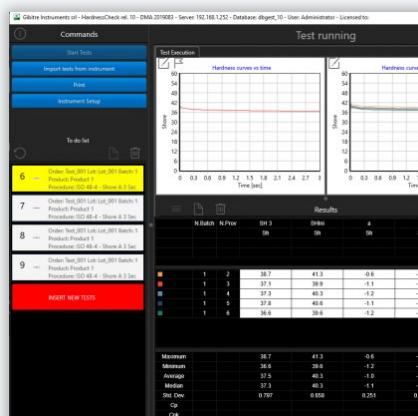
Gibitre Instruments srl - HardnessCheck rel. 10 - DMA 2019083 - Server: 192.168.1.252 - Database: dbgest_10 - User: Administrator - Licensed to:

Commands

Test running

Start Tests

Import tests from instrument

Print

Instrument Setup

To do list

6 Order: Test_001 Lot: Lot_001 Batch: 1 Product: Product 1 Procedure: ISO 48-4 - Shore A 3 Sec

7 Order: Test_001 Lot: Lot_001 Batch: 1 Product: Product 1 Procedure: ISO 48-4 - Shore A 3 Sec

8 Order: Test_001 Lot: Lot_001 Batch: 1 Product: Product 1 Procedure: ISO 48-4 - Shore A 3 Sec

9 Order: Test_001 Lot: Lot_001 Batch: 1 Product: Product 1 Procedure: ISO 48-4 - Shore A 3 Sec

INSERT NEW TESTS

Test Execution

Hardness curves vs time

Shore

60 54 48 42 36 30 24 18 12 6 0

0 0.3 0.6 0.9 1.2 1.5 1.8 2.1 2.4 2.7 3

Time [sec]

Hardness curves

60 54 48 42 36 30 24 18 12 6 0

0 0.3 0.6 0.9 1.2

Results

| | N.Batch | N.Prov | SH 3 Sh | SHbis Sh | Δ Sh |
|---|---|---|---|---|---|
| | 1 | 2 | 38.7 | 41.3 | -0.6 |
| | 1 | 3 | 37.1 | 38.9 | -1.1 |
| | 1 | 4 | 37.3 | 40.3 | -1.2 |
| | 1 | 5 | 37.8 | 40.6 | -1.1 |
| | 1 | 6 | 36.6 | 39.6 | -1.2 |
| Maximum | | | 38.7 | 41.3 | -0.6 |
| Minimum | | | 36.6 | 39.6 | -1.2 |
| Average | | | 37.5 | 40.3 | -1.0 |
| Median | | | 37.3 | 40.3 | -1.1 |
| Std. Dev. | | | 0.797 | 0.650 | 0.251 |
| Cp | | | | | |
| Cpk | | | | | |